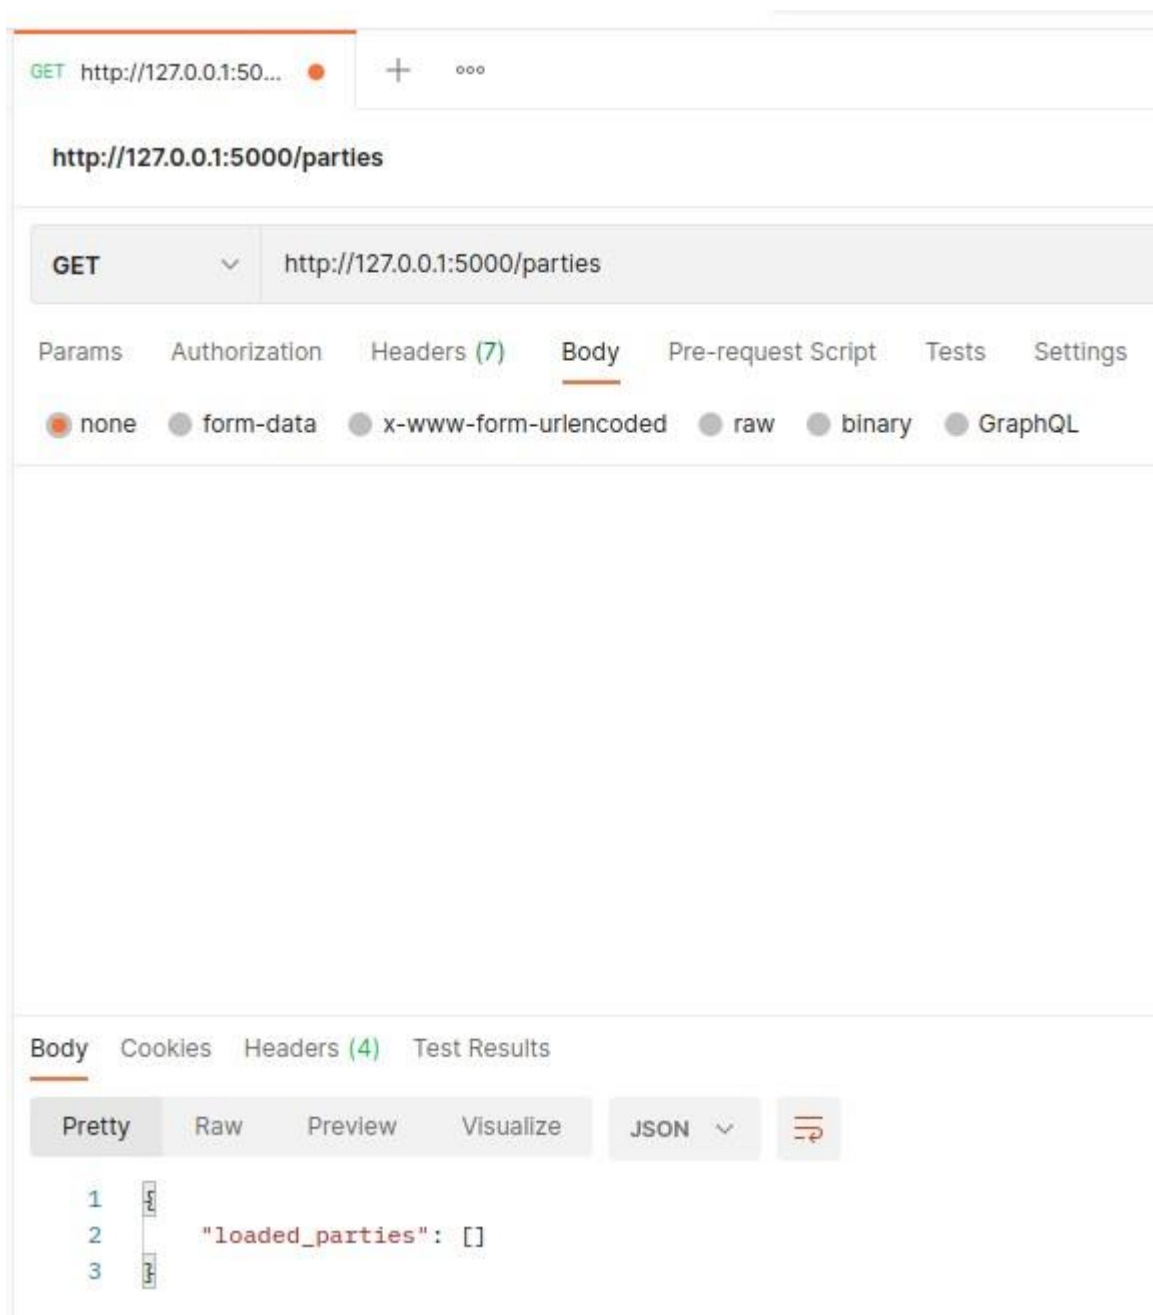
GET http://127.0.0.1:50... + ooo

http://127.0.0.1:5000/parties

GET http://127.0.0.1:5000/parties

Params Authorization Headers (7) Body Pre-request Script Tests Settings

none form-data x-www-form-urlencoded raw binary GraphQL

Body Cookies Headers (4) Test Results

Pretty Raw Preview Visualize JSON

1 {
2 "loaded_parties": []
3 }